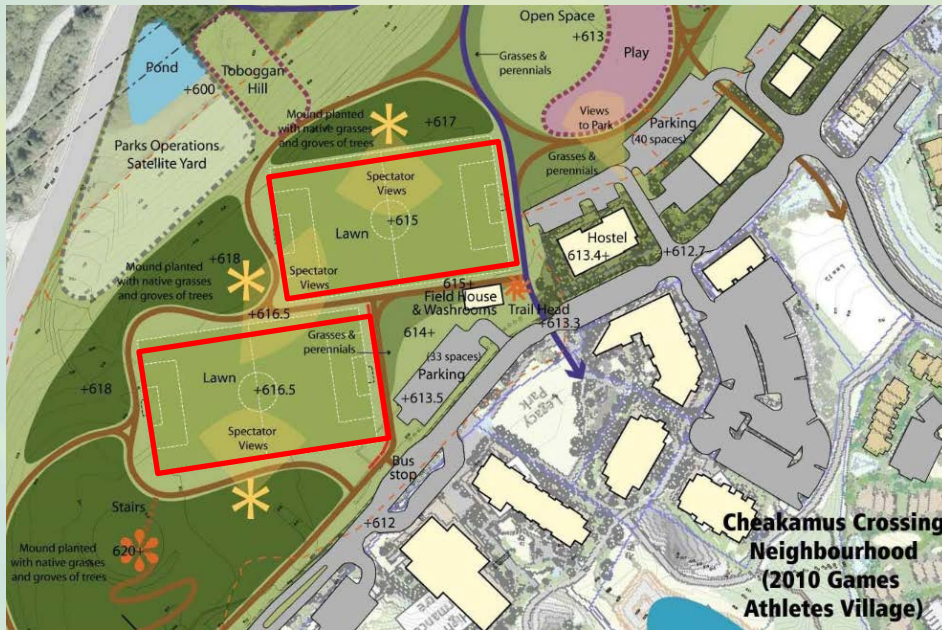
Open Space
+613
Play
Grasses & perennials
Views to Park
Parking (40 spaces)
Grasses & perennials
Pond
+600
Toboggan Hill
Mound planted with native grasses and groves of trees
+617
Parks Operations Satellite Yard
Spectator Views
+615
Lawn
Spectator Views
Hostel
613.4+
+612.7
+618
Mound planted with native grasses and groves of trees
615+
Field House & Washrooms
Trail Head
+613.3
+616.5
Grasses & perennials
614+
(33 spaces)
Parking
+613.5
+618
Lawn
+616.5
Spectator Views
Legacy Park
Bus stop
Stairs
620+
Mound planted with native grasses and groves of trees
+612
Cheakamus Crossing Neighbourhood (2010 Games Athletes Village)